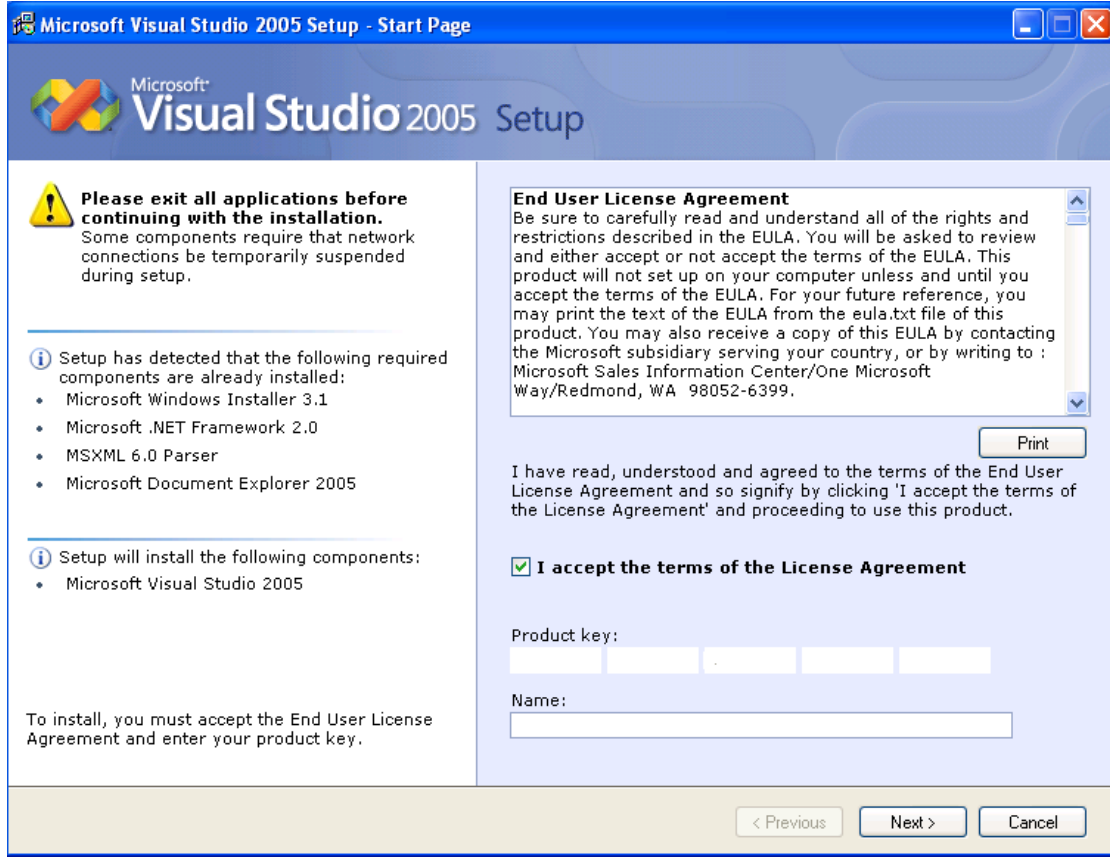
Microsoft Visual Studio 2005 Setup - Start Page

Microsoft Visual Studio 2005 Setup

Please exit all applications before continuing with the installation.
Some components require that network connections be temporarily suspended during setup.

Setup has detected that the following required components are already installed:
- Microsoft Windows Installer 3.1
- Microsoft .NET Framework 2.0
- MSXML 6.0 Parser
- Microsoft Document Explorer 2005

Setup will install the following components:
- Microsoft Visual Studio 2005

To install, you must accept the End User License Agreement and enter your product key.

End User License Agreement
Be sure to carefully read and understand all of the rights and restrictions described in the EULA. You will be asked to review and either accept or not accept the terms of the EULA. This product will not set up on your computer unless and until you accept the terms of the EULA. For your future reference, you may print the text of the EULA from the eula.txt file of this product. You may also receive a copy of this EULA by contacting the Microsoft subsidiary serving your country, or by writing to : Microsoft Sales Information Center/One Microsoft Way/Redmond, WA 98052-6399.

Print

I have read, understood and agreed to the terms of the End User License Agreement and so signify by clicking 'I accept the terms of the License Agreement' and proceeding to use this product.

I accept the terms of the License Agreement

Product key:

Name:

< Previous Next > Cancel